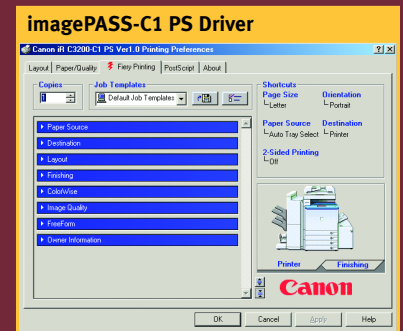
imagePASS-C1 PS Driver

Canon iR C3200-C1 PS Ver1.0 Printing Preferences

?|X

Layout | Paper/Quality | Fiery Printing | PostScript | About

Copies
1

Job Templates
Default Job Templates

Paper Source
Destination
Layout
Finishing
ColorWise
Image Quality
FreeForm
Owner Information

Shortcuts
Page Size
Letter
Orientation
Portrait
Paper Source
Auto Tray Select
Destination
Printer
2-Sided Printing
Off

Printer
Finishing

Canon

OK | Cancel | Apply | Help